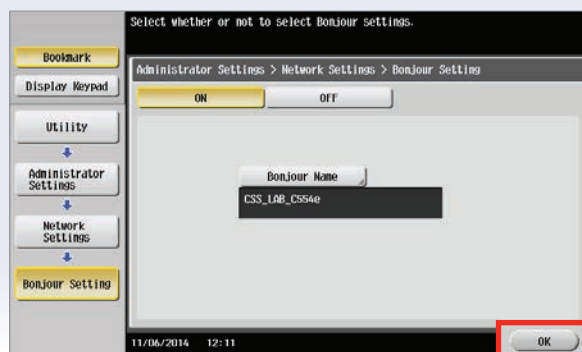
Select whether or not to select Bonjour settings.

Bookmark

Display Keypad

Utility

Administrator Settings

Network Settings

Bonjour Setting

Administrator Settings > Network Settings > Bonjour Setting

ON

OFF

Bonjour Name

CSS_LAB_C554e

11/06/2014 12:11

OK